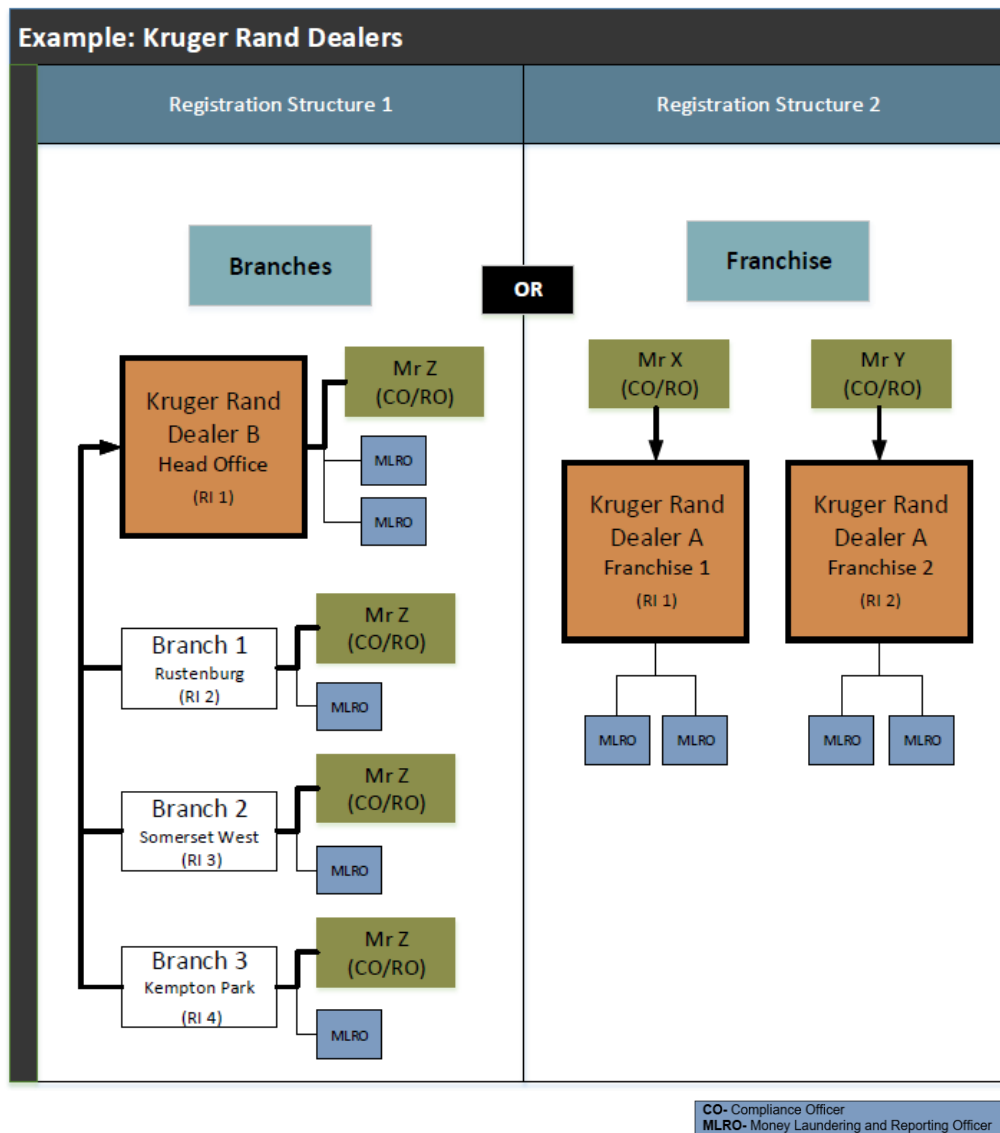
Example: Kruger Rand Dealers

Registration Structure 1

Registration Structure 2

Branches

OR

Franchise

Kruger Rand Dealer B
Head Office
(RI 1)

Mr Z
(CO/RO)

MLRO

MLRO

Branch 1
Rustenburg
(RI 2)

Mr Z
(CO/RO)

MLRO

Branch 2
Somerset West
(RI 3)

Mr Z
(CO/RO)

MLRO

Branch 3
Kempton Park
(RI 4)

Mr Z
(CO/RO)

MLRO

Mr X
(CO/RO)

Kruger Rand Dealer A
Franchise 1
(RI 1)

MLRO

MLRO

Mr Y
(CO/RO)

Kruger Rand Dealer A
Franchise 2
(RI 2)

MLRO

MLRO

CO- Compliance Officer
MLRO- Money Laundering and Reporting Officer